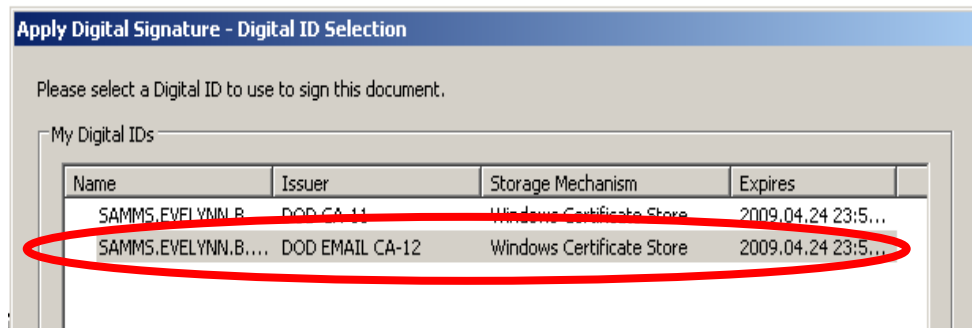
Apply Digital Signature - Digital ID Selection

Please select a Digital ID to use to sign this document.

My Digital IDs

| Name | Issuer | Storage Mechanism | Expires |
|---|---|---|---|
| SAMMS.EVELYNN.B... | DOD CA-11 | Windows Certificate Store | 2009.04.24 23:5... |
| SAMMS.EVELYNN.B.... | DOD EMAIL CA-12 | Windows Certificate Store | 2009.04.24 23:5... |